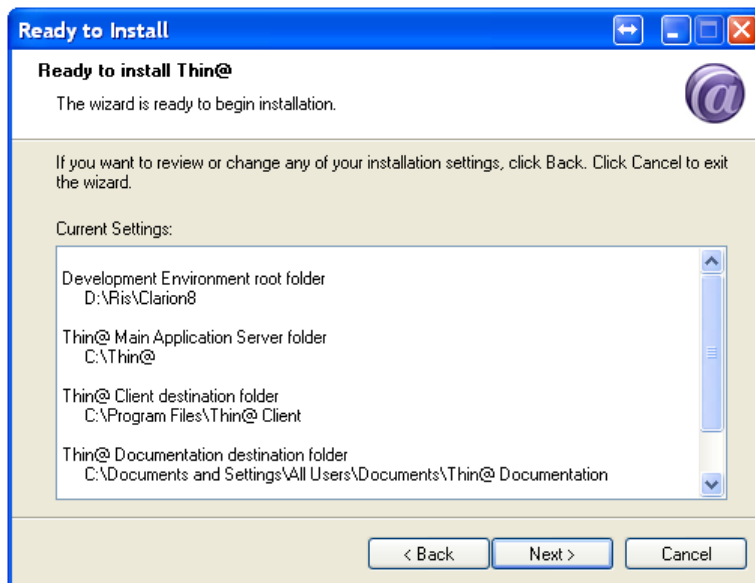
Ready to Install

Ready to install Thin@

The wizard is ready to begin installation.

If you want to review or change any of your installation settings, click Back. Click Cancel to exit the wizard.

Current Settings:

Development Environment root folder
D:\Ris\Clarion8

Thin@ Main Application Server folder
C:\Thin@

Thin@ Client destination folder
C:\Program Files\Thin@ Client

Thin@ Documentation destination folder
C:\Documents and Settings\All Users\Documents\Thin@ Documentation

< Back
Next >
Cancel